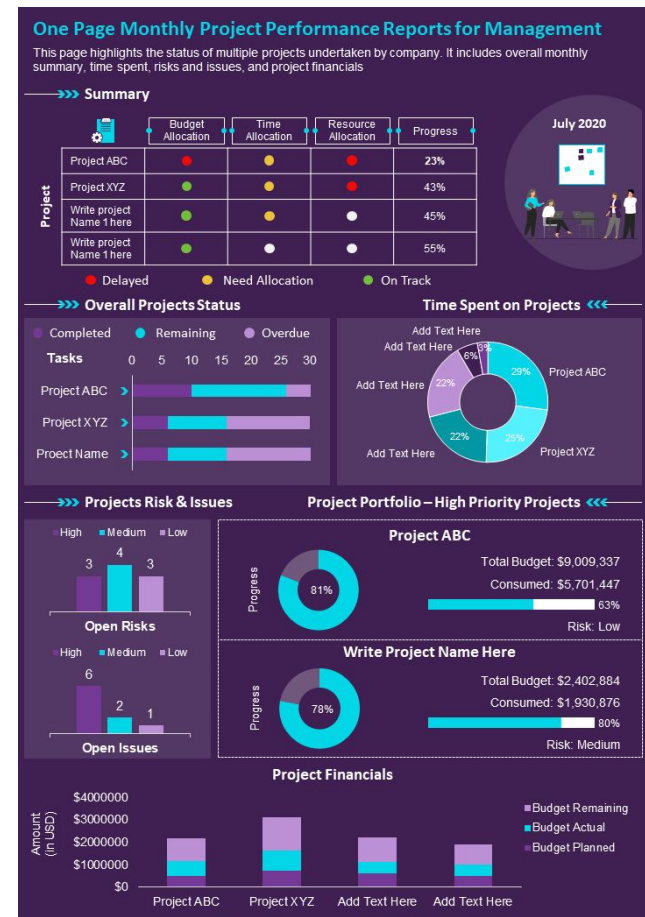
One Page Monthly Project Performance Reports for Management

This page highlights the status of multiple projects undertaken by company. It includes overall monthly summary, time spent, risks and issues, and project financials

Summary

| Project | Budget Allocation | Time Allocation | Resource Allocation | Progress |
|---|---|---|---|---|
| Project ABC | | | | 23% |
| Project XYZ | | | | 43% |
| Write project Name 1 here | | | | 45% |
| Write project Name 1 here | | | | 55% |

Delayed   Need Allocation   On Track

July 2020

Overall Projects Status

Completed   Remaining   Overdue

Tasks 0 5 10 15 20 25 30

Project ABC
Project XYZ
Proect Name

Time Spent on Projects

Add Text Here
Add Text Here
Add Text Here
Add Text Here
6%
3%
29% Project ABC
22%
22%
25% Project XYZ

Projects Risk & Issues

High   Medium   Low
3 4 3
Open Risks

High   Medium   Low
6 2 1
Open Issues

Project Portfolio – High Priority Projects

Project ABC
Progress
81%
Total Budget: $9,009,337
Consumed: $5,701,447
63%
Risk: Low

Write Project Name Here
Progress
78%
Total Budget: $2,402,884
Consumed: $1,930,876
80%
Risk: Medium

Project Financials

Amount (in USD)
$4000000
$3000000
$2000000
$1000000
$0
Project ABC   Project XYZ   Add Text Here   Add Text Here

Budget Remaining
Budget Actual
Budget Planned